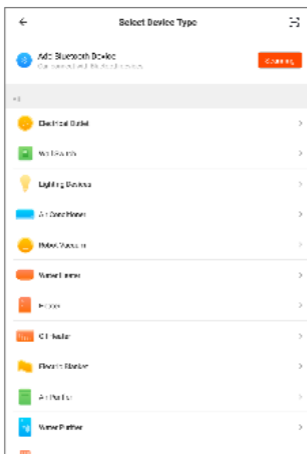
Select Device Type

Add Bluetooth Device
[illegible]

Scanning

All

Electrical Outlet

Wall Switch

Lighting Devices

Air Conditioner

Robot Vacuum

Water Heater

Heater

Oil Heater

Electric Blanket

Air Purifier

Water Purifier